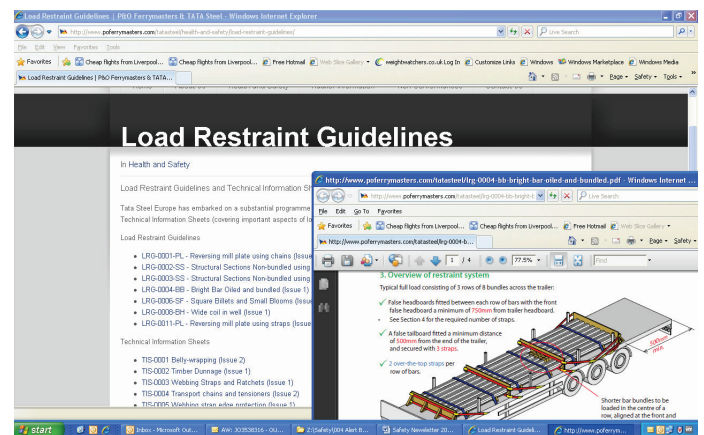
Load Restraint Guidelines | P&O Ferrymasters & TATA Steel - Windows Internet Explorer

http://www.poferrymasters.com/tatasteel/health-and-safety/load-restraint-guidelines/

Live Search

File Edit View Favorites Tools

Favorites | Cheap flights from Liverpool... | Cheap flights from Liverpool... | Free Hotmail | Web Slice Gallery | weightwatchers.co.uk Log In | Customize Links | Windows | Windows Marketplace | Windows Media

Load Restraint Guidelines | P&O Ferrymasters & TATA...

Page Safety Tools

Load Restraint Guidelines

In Health and Safety

Load Restraint Guidelines and Technical Information Sh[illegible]

Tata Steel Europe has embarked on a substantial programme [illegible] Technical Information Sheets (covering important aspects of lo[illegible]

Load Restraint Guidelines

- LRG-0001-PL - Reversing mill plate using chains (Issue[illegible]
- LRG-0002-SS - Structural Sections Non-bundled using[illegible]
- LRG-0003-SS - Structural Sections Non-bundled using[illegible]
- LRG-0004-BB - Bright Bar Oiled and bundled (Issue 1)
- LRG-0006-SF - Square Billets and Small Blooms (Issue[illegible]
- LRG-0008-BH - Wide coil in well (Issue 1)
- LRG-0011-PL - Reversing mill plate using straps (Issue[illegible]

Technical Information Sheets

- TIS-0001 Belly-wrapping (Issue 2)
- TIS-0002 Timber Dunnage (Issue 1)
- TIS-0003 Webbing Straps and Ratchets (Issue 1)
- TIS-0004 Transport chains and tensioners (Issue 2)
- TIS-0005 Webbing strap edge protection (Issue 1)

http://www.poferrymasters.com/tatasteel/lrg-0004-bb-bright-bar-oiled-and-bundled.pdf - Windows Internet...

http://www.poferrymasters.com/tatasteel/lrg-0004-bb-bright-b

File Edit Go To Favorites

Favorites | Cheap flights from Liverpool... | Cheap flights from Liverpool... | Free Hotmail | Web Slice Gallery

http://www.poferrymasters.com/tatasteel/lrg-0004-b...

Page Safety

1 / 4 | 77.5% | Find

3. Overview of restraint system

Typical full load consisting of 3 rows of 8 bundles across the trailer:

✓ False headboards fitted between each row of bars with the front false headboard a minimum of 750mm from trailer headboard.
✓ See Section 4 for the required number of straps.

✓ A false tailboard fitted a minimum distance of 500mm from the end of the trailer, and secured with 3 straps.

✓ 2 over-the-top straps per row of bars.

500mm

Shorter bar bundles to be loaded in the centre of a row, aligned at the front and

start | Inbox - Microsoft Out... | AW: X3538316 - OU... | Z:\Safety\04 Alert B... | Safety Newsletter 20... | Load Restraint Guideli... | http://www.poferrym...